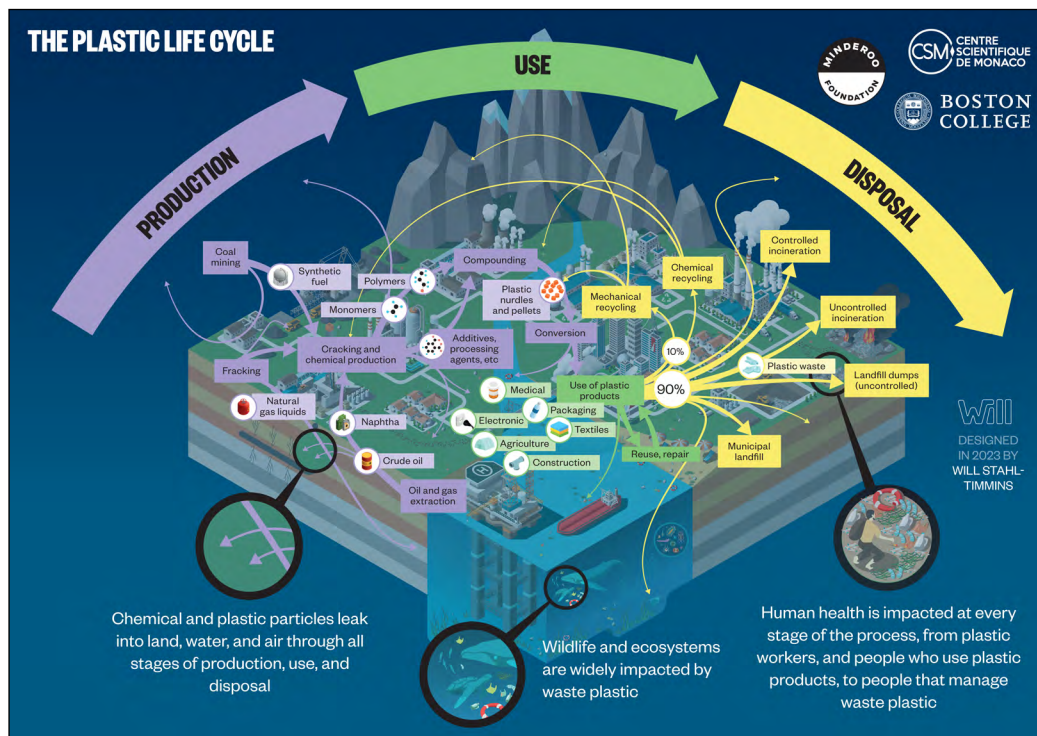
THE PLASTIC LIFE CYCLE

PRODUCTION

USE

DISPOSAL

MINDEROO FOUNDATION

CSM CENTRE SCIENTIFIQUE DE MONACO

BOSTON COLLEGE

Coal mining

Synthetic fuel

Polymers

Compounding

Monomers

Plastic nurdles and pellets

Chemical recycling

Controlled incineration

Mechanical recycling

Uncontrolled incineration

Conversion

Cracking and chemical production

Additives, processing agents, etc

10%

Fracking

Medical

Use of plastic products

90%

Plastic waste

Landfill dumps (uncontrolled)

Natural gas liquids

Naphtha

Electronic

Packaging

Textiles

Agriculture

Construction

Reuse, repair

Municipal landfill

Crude oil

Oil and gas extraction

Will

DESIGNED IN 2023 BY WILL STAHL-TIMMINS

Chemical and plastic particles leak into land, water, and air through all stages of production, use, and disposal

Wildlife and ecosystems are widely impacted by waste plastic

Human health is impacted at every stage of the process, from plastic workers, and people who use plastic products, to people that manage waste plastic